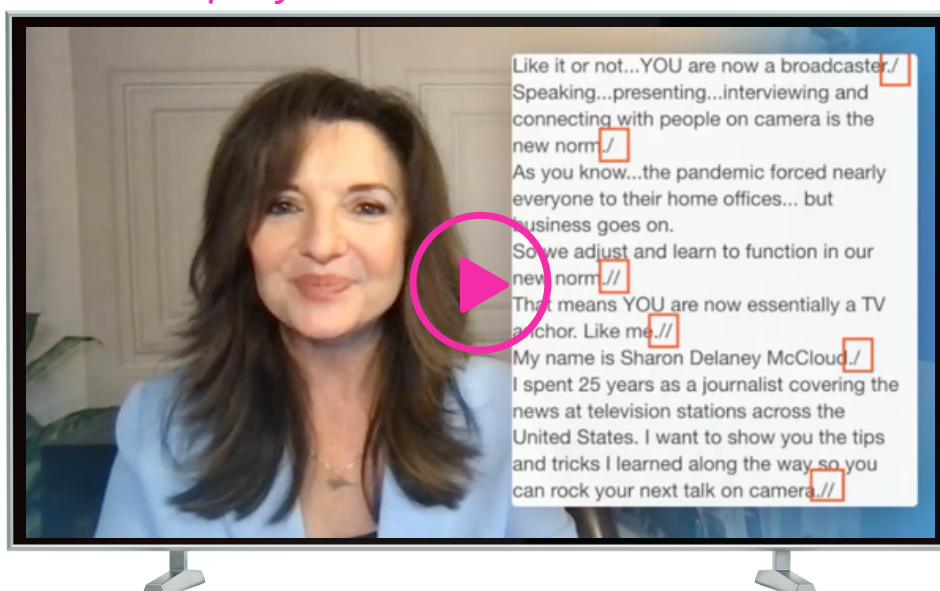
Like it or not...YOU are now a broadcaster./
Speaking...presenting...interviewing and connecting with people on camera is the new norm./
As you know...the pandemic forced nearly everyone to their home offices... but business goes on.
So we adjust and learn to function in our new norm.//
That means YOU are now essentially a TV anchor. Like me.//
My name is Sharon Delaney McCloud./
I spent 25 years as a journalist covering the news at television stations across the United States. I want to show you the tips and tricks I learned along the way so you can rock your next talk on camera.//